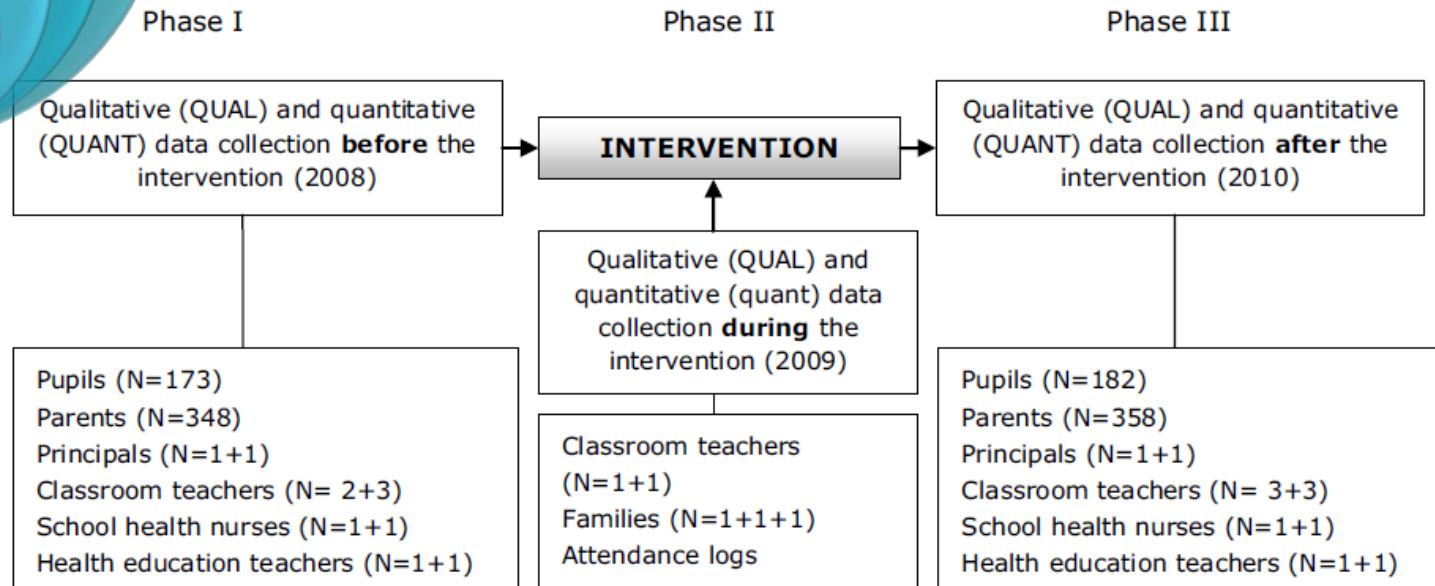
Phase I

Phase II

Phase III

Qualitative (QUAL) and quantitative (QUANT) data collection **before** the intervention (2008)

INTERVENTION

Qualitative (QUAL) and quantitative (QUANT) data collection **after** the intervention (2010)

Qualitative (QUAL) and quantitative (quant) data collection **during** the intervention (2009)

Pupils (N=173)
Parents (N=348)
Principals (N=1+1)
Classroom teachers (N= 2+3)
School health nurses (N=1+1)
Health education teachers (N=1+1)

Classroom teachers (N=1+1)
Families (N=1+1+1)
Attendance logs

Pupils (N=182)
Parents (N=358)
Principals (N=1+1)
Classroom teachers (N= 3+3)
School health nurses (N=1+1)
Health education teachers (N=1+1)